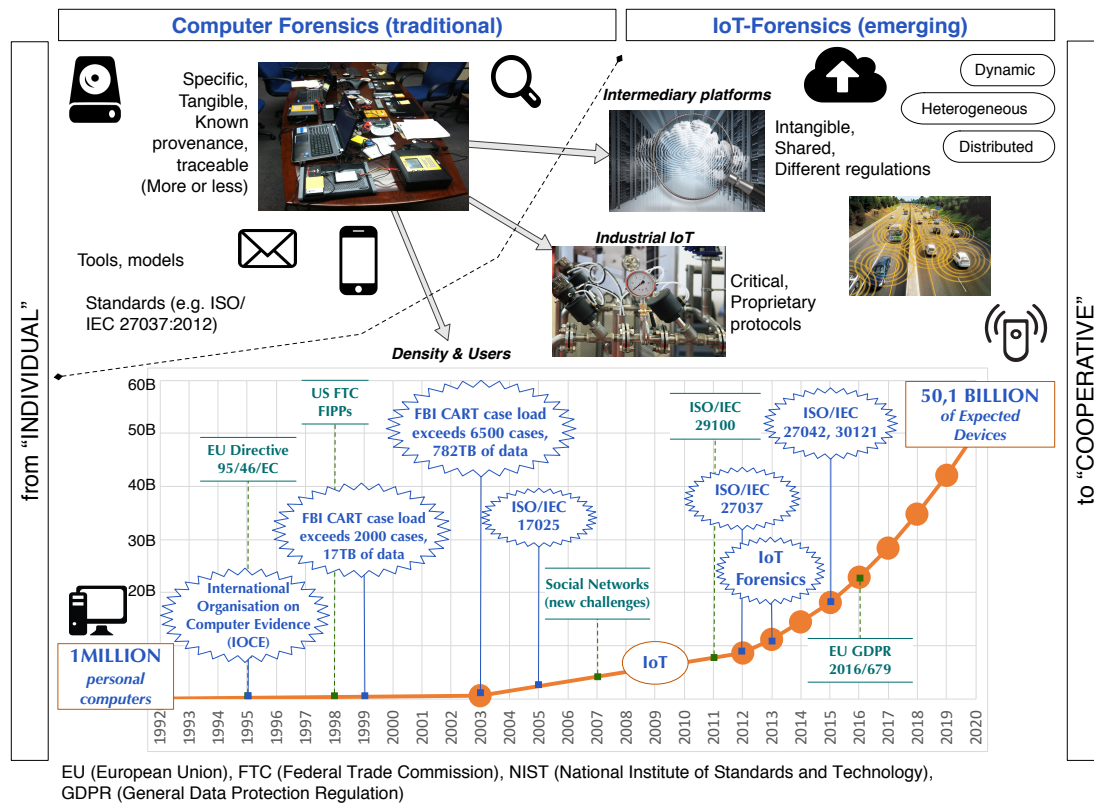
Computer Forensics (traditional)

IoT-Forensics (emerging)

from "INDIVIDUAL"

to "COOPERATIVE"

Specific, Tangible, Known provenance, traceable (More or less)

Tools, models

Standards (e.g. ISO/ IEC 27037:2012)

Intermediary platforms

Intangible, Shared, Different regulations

Dynamic

Heterogeneous

Distributed

Industrial IoT

Critical, Proprietary protocols

Density & Users

60B
50B
40B
30B
20B

1MILLION
personal computers

International Organisation on Computer Evidence (IOCE)

EU Directive 95/46/EC

US FTC FIPPs

FBI CART case load exceeds 2000 cases, 17TB of data

FBI CART case load exceeds 6500 cases, 782TB of data

ISO/IEC 17025

Social Networks (new challenges)

IoT

ISO/IEC 29100

ISO/IEC 27037

IoT Forensics

ISO/IEC 27042, 30121

EU GDPR 2016/679

50,1 BILLION
of Expected Devices

1992 1993 1994 1995 1996 1997 1998 1999 2000 2001 2002 2003 2004 2005 2006 2007 2008 2009 2010 2011 2012 2013 2014 2015 2016 2017 2018 2019 2020

EU (European Union), FTC (Federal Trade Commission), NIST (National Institute of Standards and Technology), GDPR (General Data Protection Regulation)